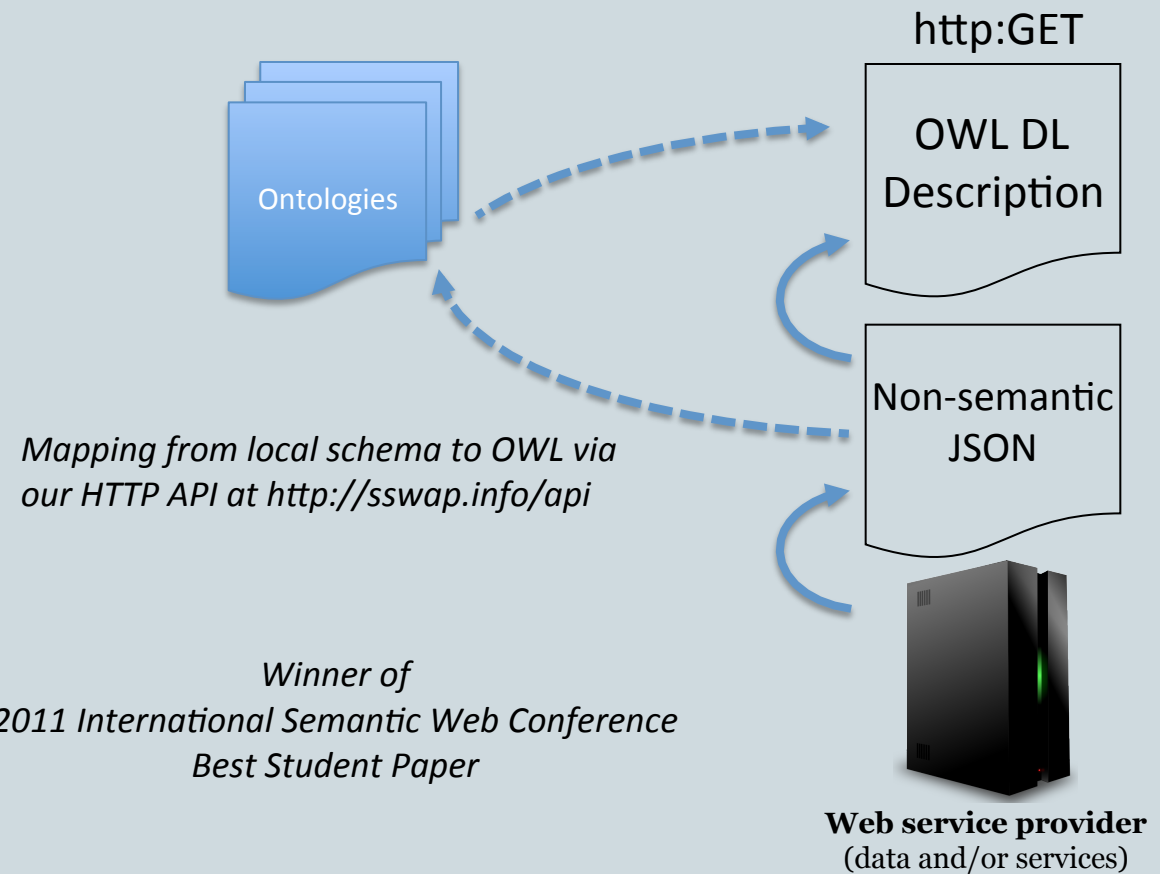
http:GET

OWL DL Description

Ontologies

Non-semantic JSON

*Mapping from local schema to OWL via our HTTP API at http://sswap.info/api*

*Winner of
2011 International Semantic Web Conference
Best Student Paper*

**Web service provider**
(data and/or services)